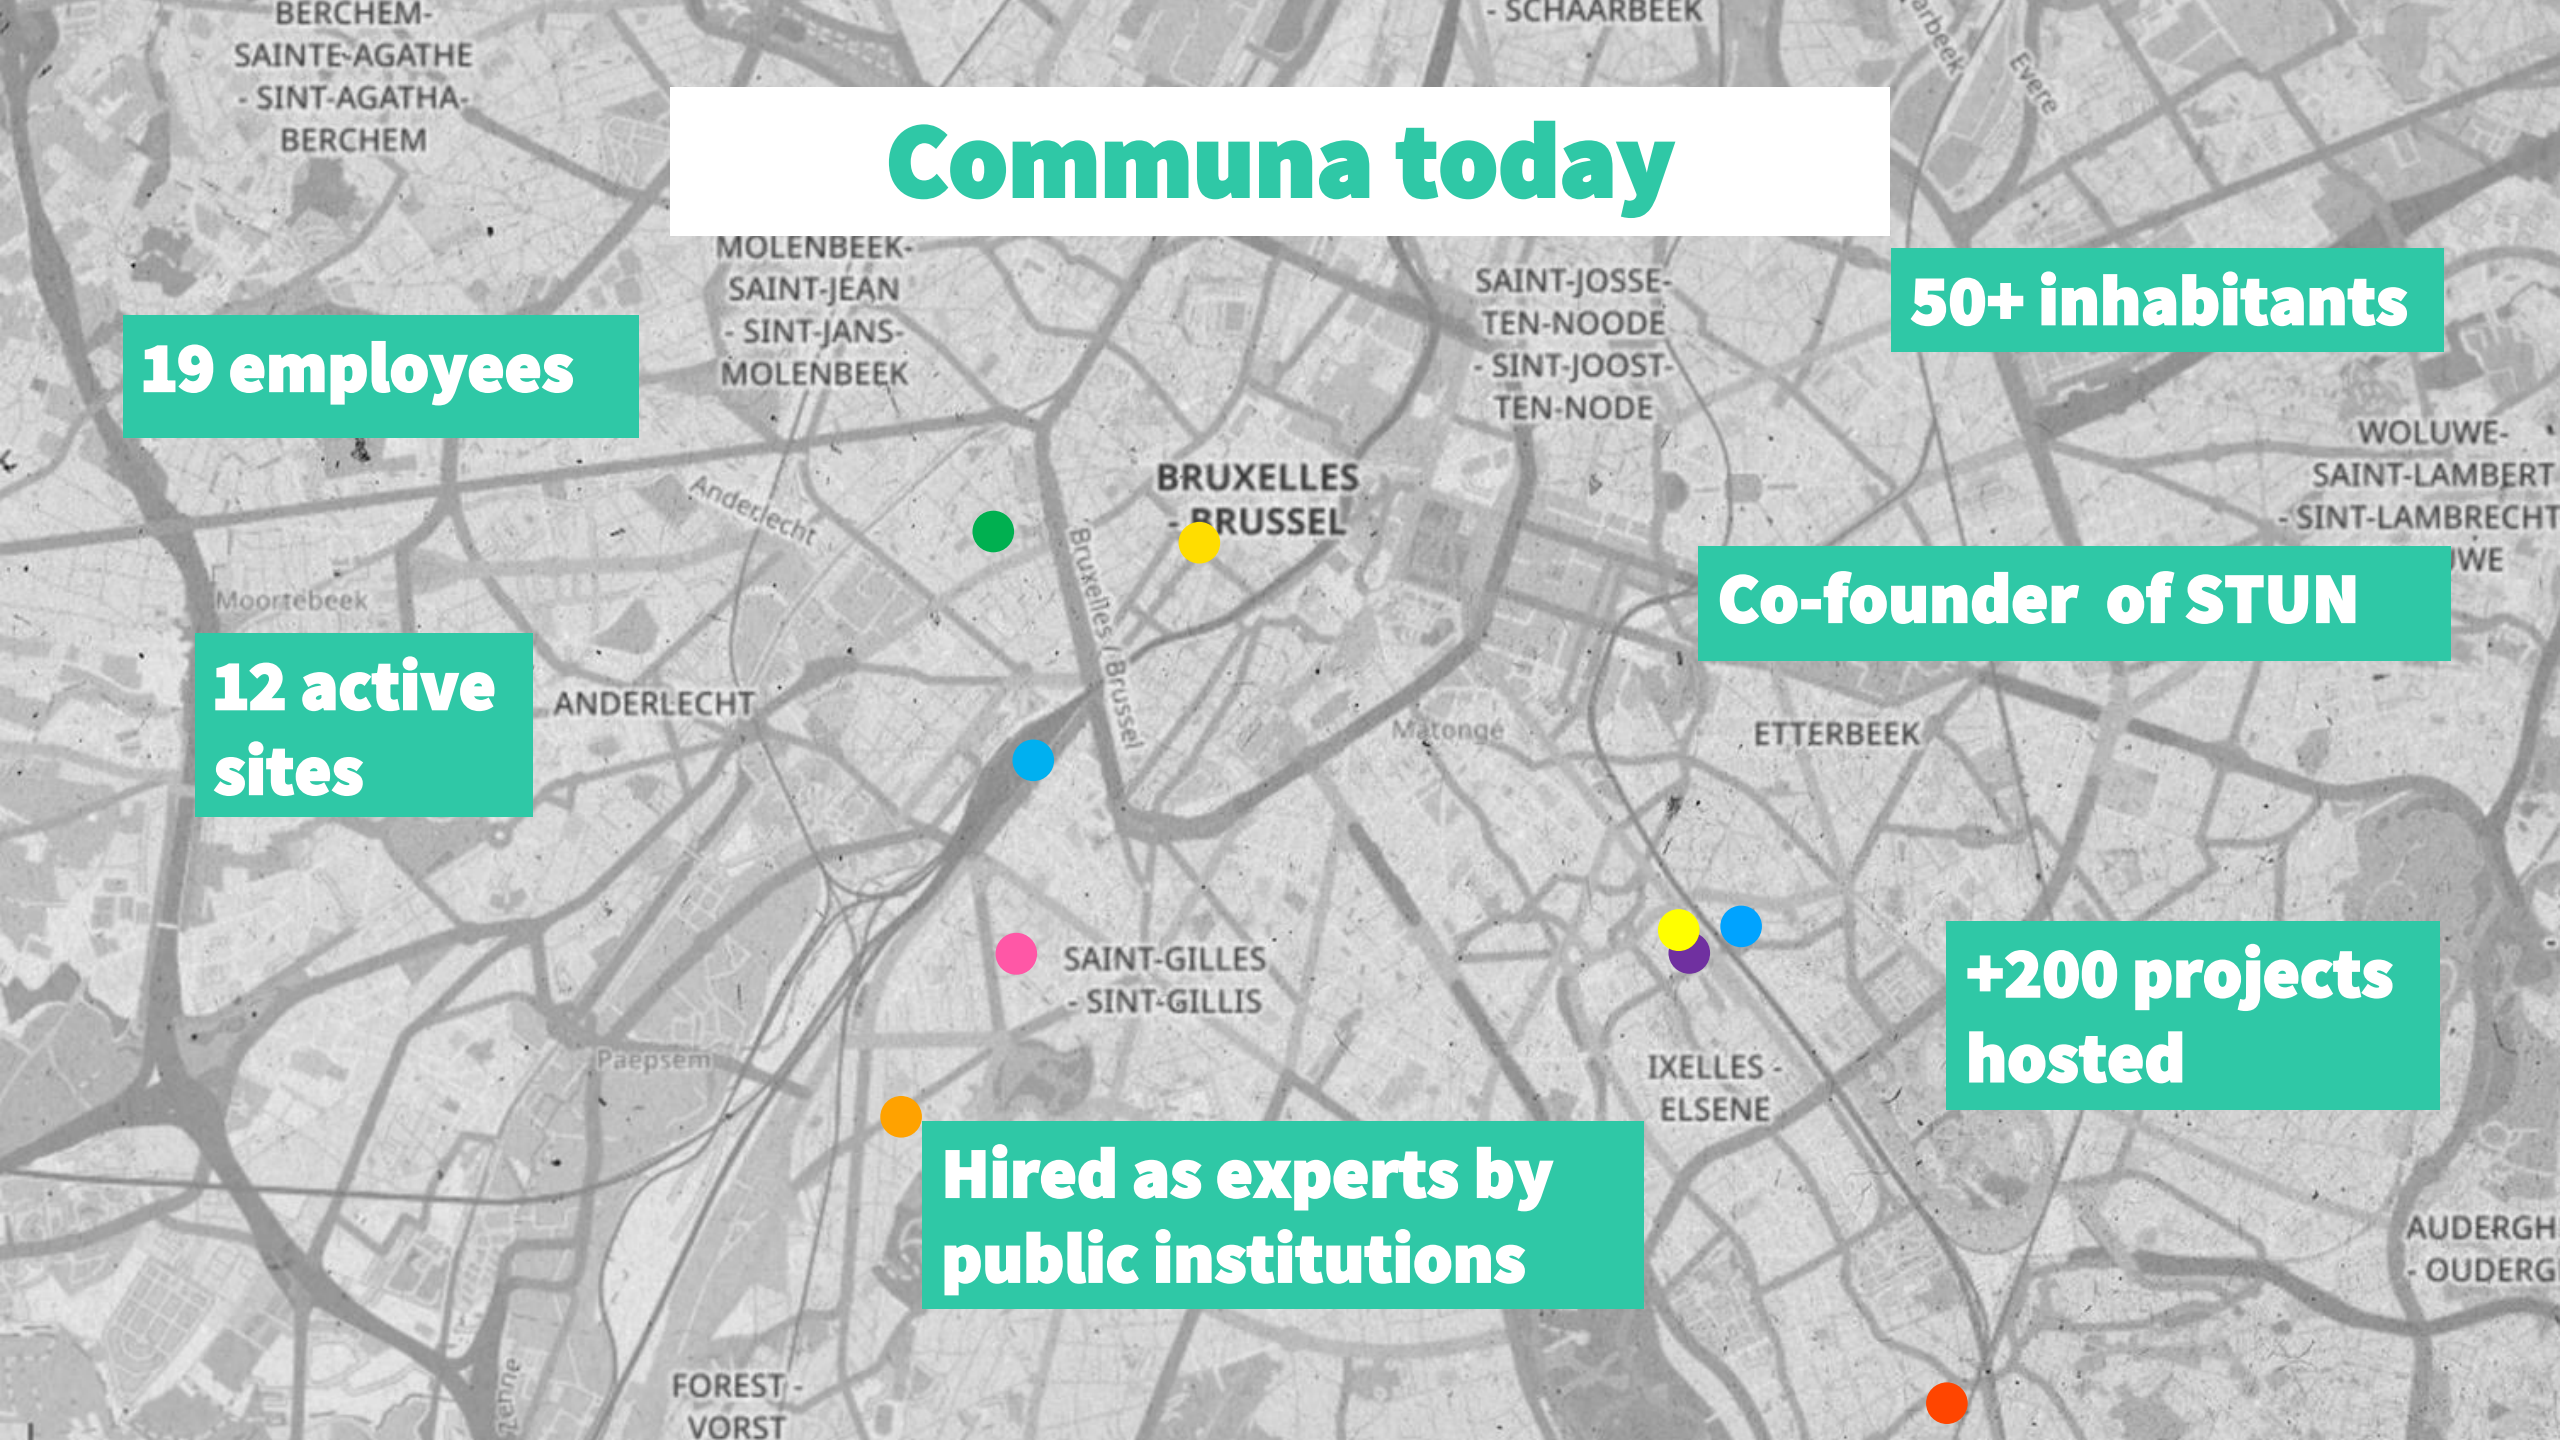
Communa today

19 employees

50+ inhabitants

12 active sites

Co-founder of STUN

+200 projects hosted

Hired as experts by public institutions

BERCHEM-SAINTE-AGATHE - SINT-AGATHA-BERCHEM

- SCHAARBEEK

Evere

MOLENBEEK-SAINT-JEAN - SINT-JANS-MOLENBEEK

SAINT-JOSSE-TEN-NOODE - SINT-JOOST-TEN-NODE

WOLUWE-SAINT-LAMBERT - SINT-LAMBRECHT

BRUXELLES - BRUSSEL

Anderlecht

Moortebeek

Bruxelles / Brussel

ANDERLECHT

Matonge

ETTERBEEK

SAINT-GILLES - SINT-GILLIS

Paepsem

IXELLES - ELSENE

AUDERGH - OUDERG

FOREST - VORST